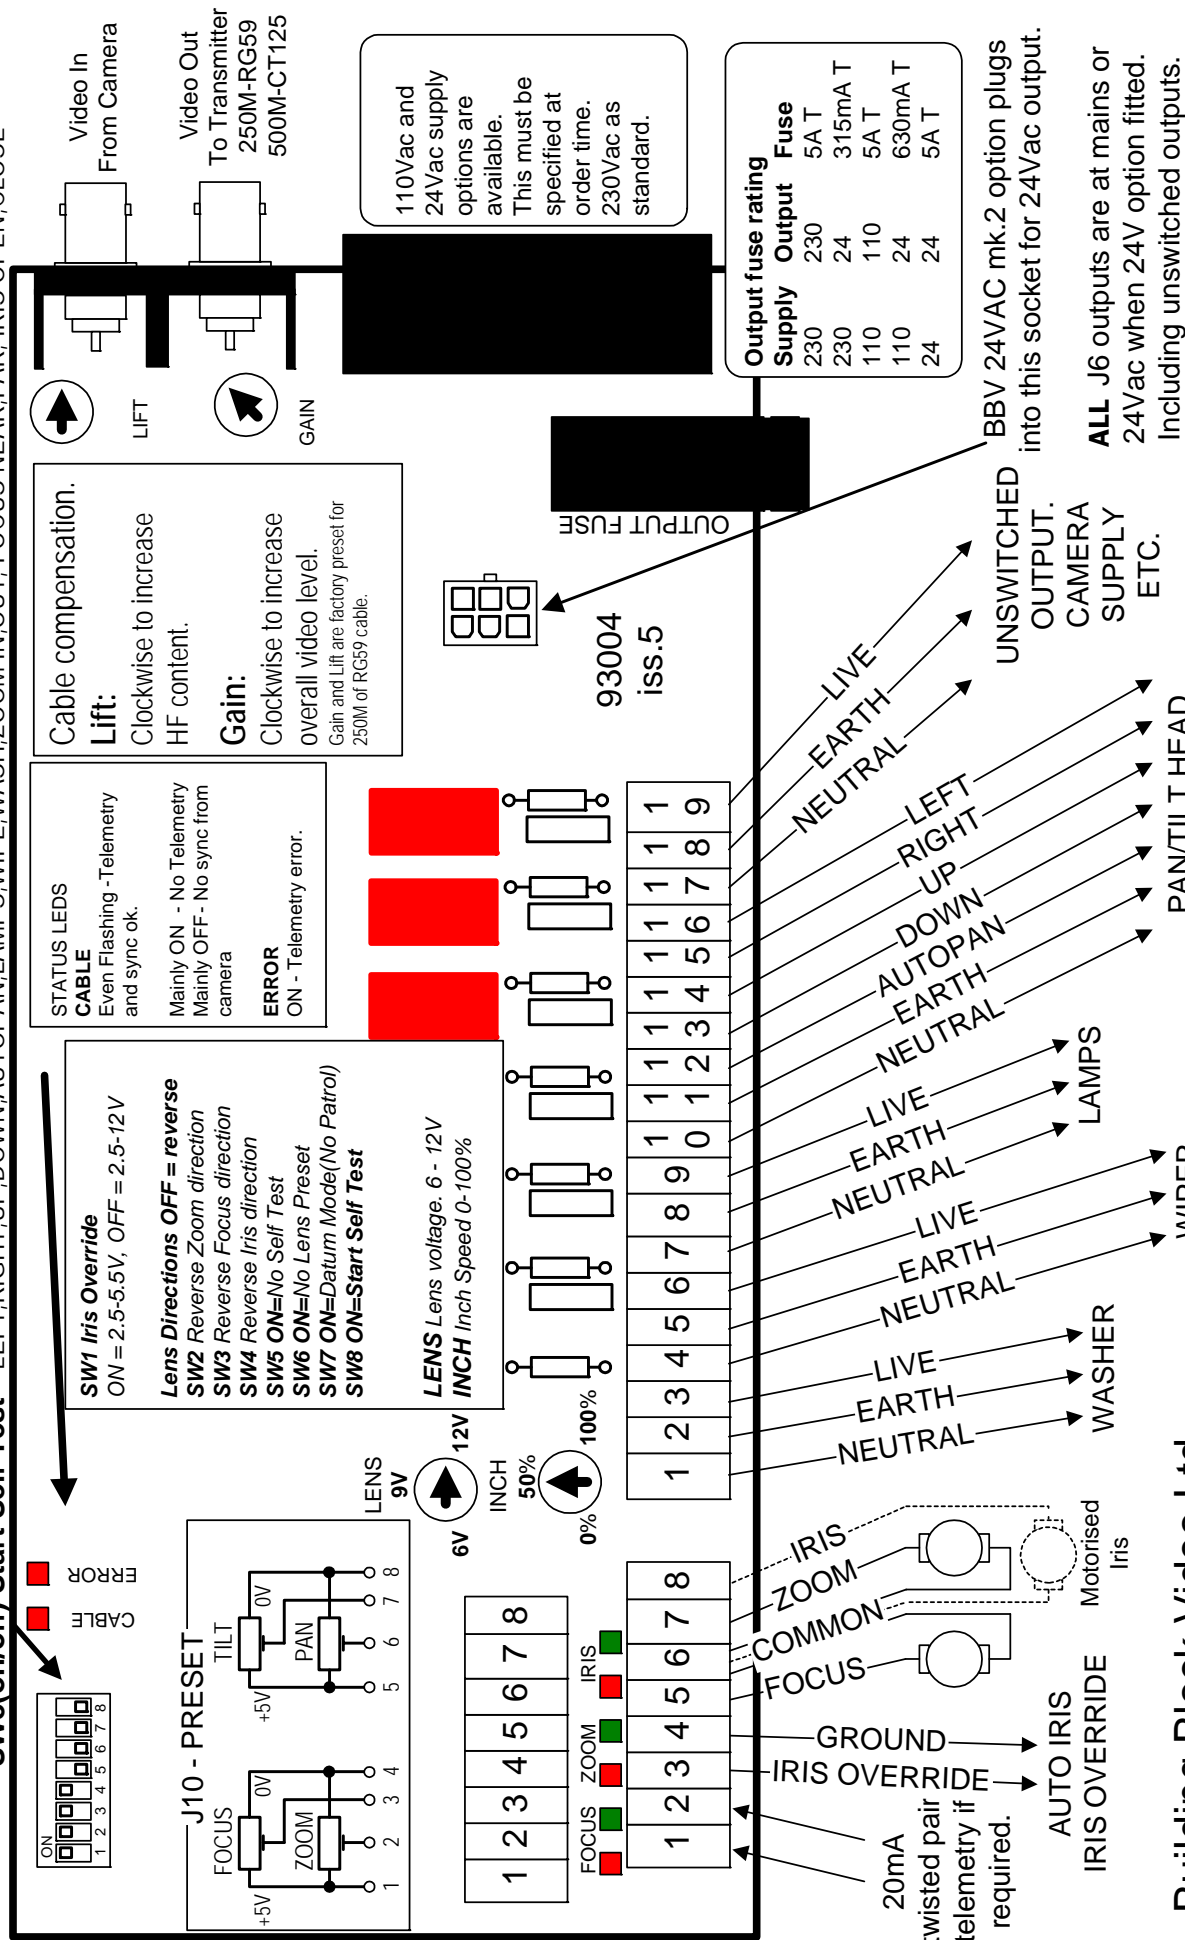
SW8(ON) Start Self Test LEFT,RIGHT,UP,DOWN,AUTOPAN,LAMPS,WIPE,WASH,ZOOM IN/OUT,FOCUS NEAR/FAR,IRIS OPEN/CLOSE

Video In From Camera

Video Out To Transmitter 250M-RG59 500M-CT125

110Vac and 24Vac supply options are available. This must be specified at order time. 230Vac as standard.

Output fuse rating

| Supply | Output | Fuse |
|---|---|---|
| 230 | 230 | 5A T |
| 230 | 24 | 315mA T |
| 110 | 110 | 5A T |
| 110 | 24 | 630mA T |
| 24 | 24 | 5A T |

BBV 24VAC mk.2 option plugs into this socket for 24Vac output.

ALL J6 outputs are at mains or 24Vac when 24V option fitted. Including unswitched outputs.

LIFT

GAIN

OUTPUT FUSE

Cable compensation.
Lift:
Clockwise to increase HF content.
Gain:
Clockwise to increase overall video level.
Gain and Lift are factory preset for 250M of RG59 cable.

93004 iss.5

STATUS LEDS
CABLE
Even Flashing -Telemetry and sync ok.
Mainly ON - No Telemetry
Mainly OFF - No sync from camera
ERROR
ON - Telemetry error.

SW1 Iris Override
ON = 2.5-5.5V, OFF = 2.5-12V
Lens Directions OFF = reverse
SW2 Reverse Zoom direction
SW3 Reverse Focus direction
SW4 Reverse Iris direction
SW5 ON=No Self Test
SW6 ON=No Lens Preset
SW7 ON=Datum Mode(No Patrol)
SW8 ON=Start Self Test

LENS Lens voltage. 6 - 12V
INCH Inch Speed 0-100%

UNSWITCHED OUTPUT. CAMERA SUPPLY ETC.

LIVE
EARTH
NEUTRAL

LEFT
RIGHT
UP
DOWN
AUTOPAN
EARTH
NEUTRAL

PAN/TILT HEAD

LIVE
EARTH
NEUTRAL

LAMPS

LIVE
EARTH
NEUTRAL

WIPER

LIVE
EARTH
NEUTRAL

WASHER

1 2 3 4 5 6 7 8 9 10 11 12 13 14 15 16 17 18 19

LENS 9V 6V 12V

INCH 50% 0% 100%

ERROR
CABLE

ON 1 2 3 4 5 6 7 8

J10 - PRESET
FOCUS ZOOM +5V 0V 1 2 3 4
TILT PAN +5V 0V 5 6 7 8

1 2 3 4 5 6 7 8

FOCUS ZOOM IRIS

1 2 3 4 5 6 7 8

IRIS
ZOOM
COMMON
FOCUS

Motorised Iris

GROUND
IRIS OVERRIDE

AUTO IRIS
IRIS OVERRIDE

20mA twisted pair telemetry if required.

Building Block Video Ltd